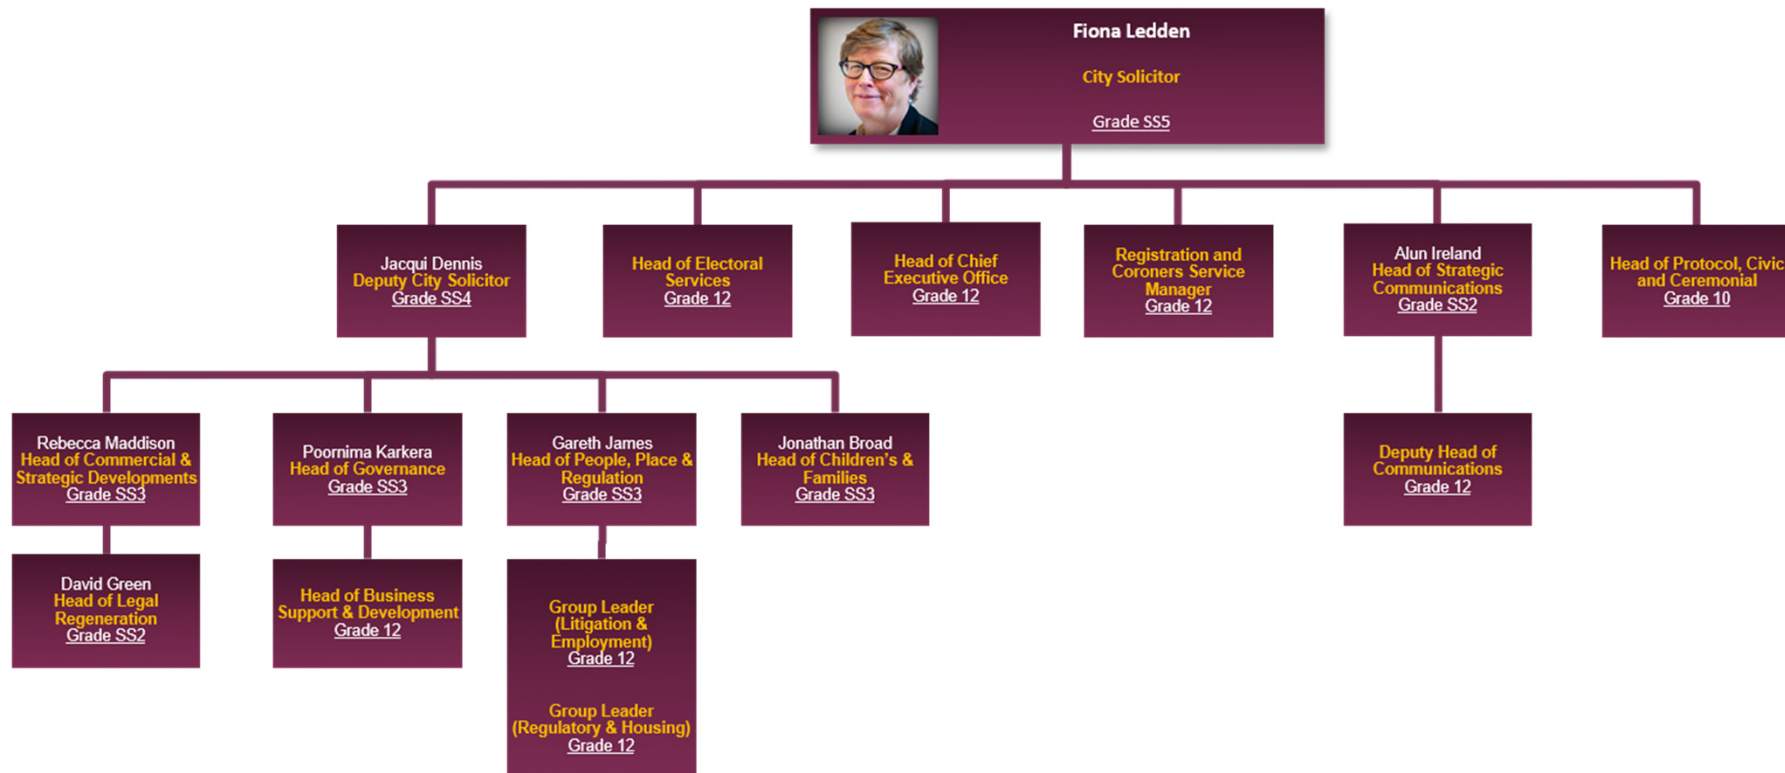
Fiona Ledden
City Solicitor
Grade SS5

Jacqui Dennis
Deputy City Solicitor
Grade SS4

Head of Electoral Services
Grade 12

Head of Chief Executive Office
Grade 12

Registration and Coroners Service Manager
Grade 12

Alun Ireland
Head of Strategic Communications
Grade SS2

Head of Protocol, Civic and Ceremonial
Grade 10

Rebecca Maddison
Head of Commercial & Strategic Developments
Grade SS3

Poornima Karkera
Head of Governance
Grade SS3

Gareth James
Head of People, Place & Regulation
Grade SS3

Jonathan Broad
Head of Children's & Families
Grade SS3

Deputy Head of Communications
Grade 12

David Green
Head of Legal Regeneration
Grade SS2

Head of Business Support & Development
Grade 12

Group Leader (Litigation & Employment)
Grade 12

Group Leader (Regulatory & Housing)
Grade 12